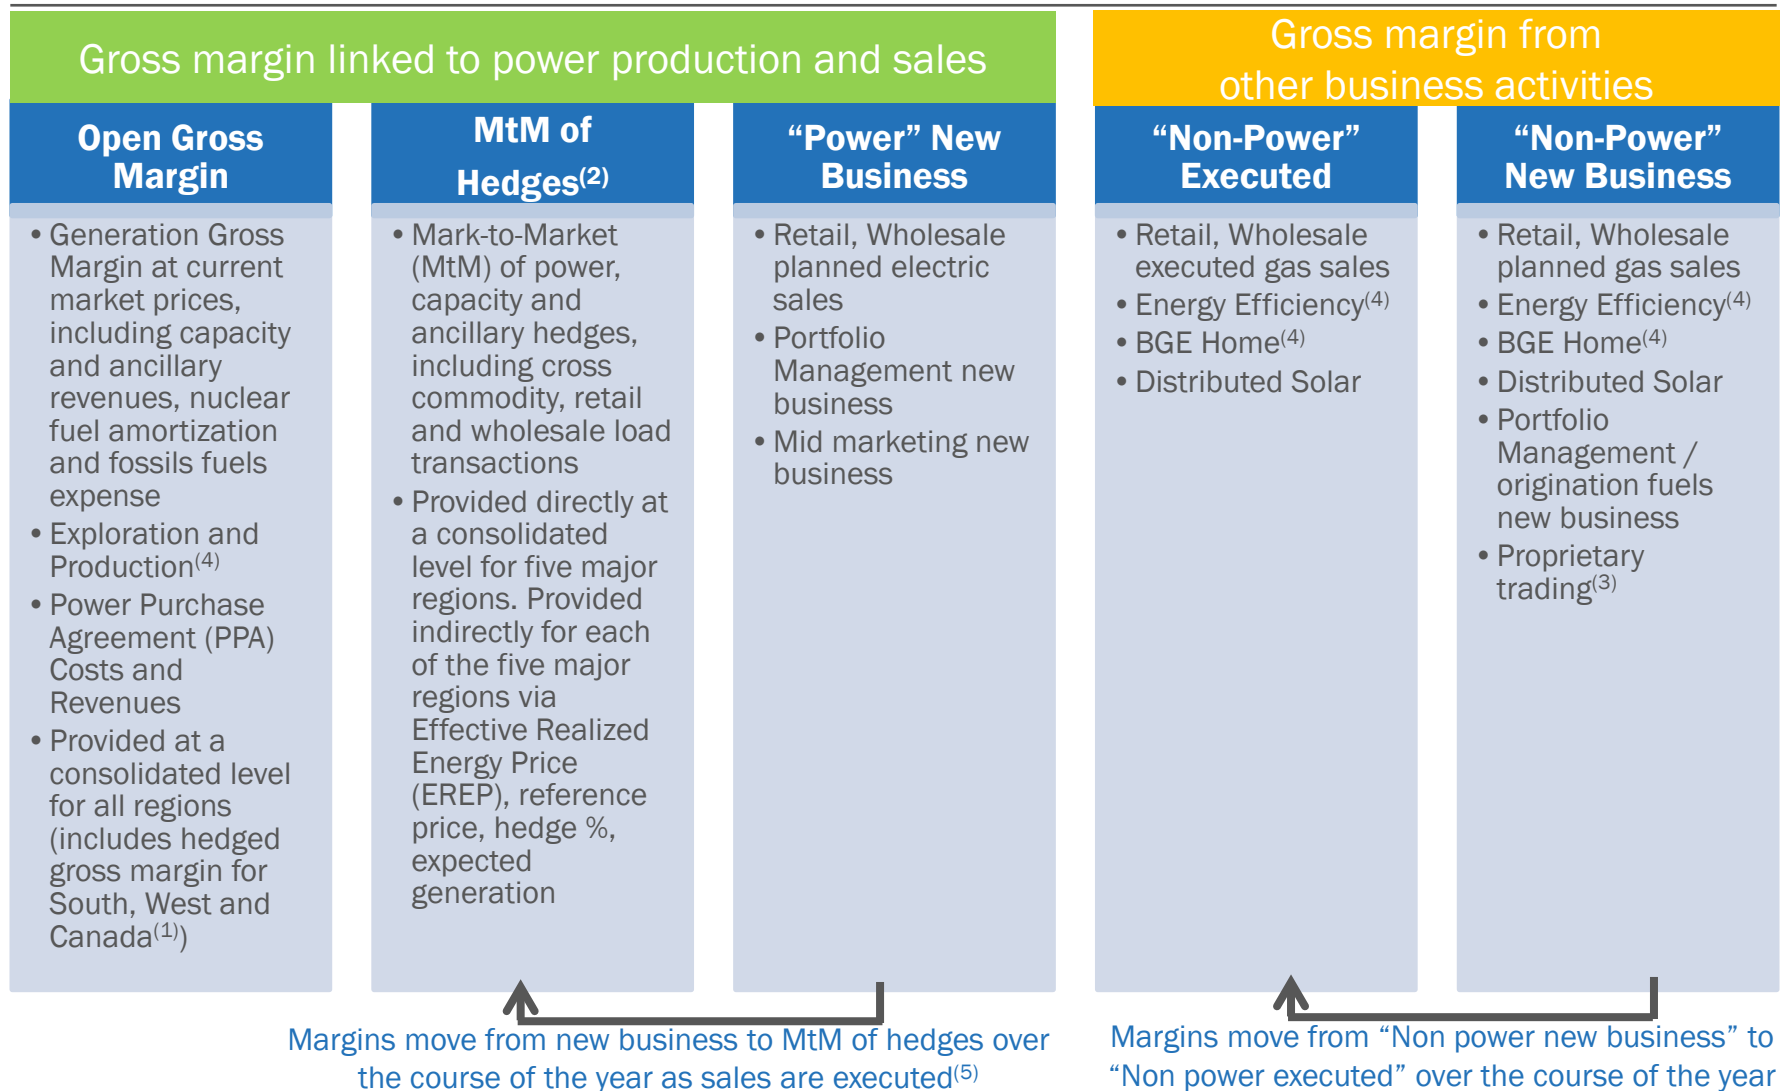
Gross margin linked to power production and sales

Gross margin from other business activities

Open Gross Margin

- Generation Gross Margin at current market prices, including capacity and ancillary revenues, nuclear fuel amortization and fossils fuels expense
- Exploration and Production$^{(4)}$
- Power Purchase Agreement (PPA) Costs and Revenues
- Provided at a consolidated level for all regions (includes hedged gross margin for South, West and Canada$^{(1)}$)

MtM of Hedges$^{(2)}$

- Mark-to-Market (MtM) of power, capacity and ancillary hedges, including cross commodity, retail and wholesale load transactions
- Provided directly at a consolidated level for five major regions. Provided indirectly for each of the five major regions via Effective Realized Energy Price (EREP), reference price, hedge %, expected generation

“Power” New Business

- Retail, Wholesale planned electric sales
- Portfolio Management new business
- Mid marketing new business

“Non-Power” Executed

- Retail, Wholesale executed gas sales
- Energy Efficiency$^{(4)}$
- BGE Home$^{(4)}$
- Distributed Solar

“Non-Power” New Business

- Retail, Wholesale planned gas sales
- Energy Efficiency$^{(4)}$
- BGE Home$^{(4)}$
- Distributed Solar
- Portfolio Management / origination fuels new business
- Proprietary trading$^{(3)}$

Margins move from new business to MtM of hedges over the course of the year as sales are executed$^{(5)}$

Margins move from “Non power new business” to “Non power executed” over the course of the year